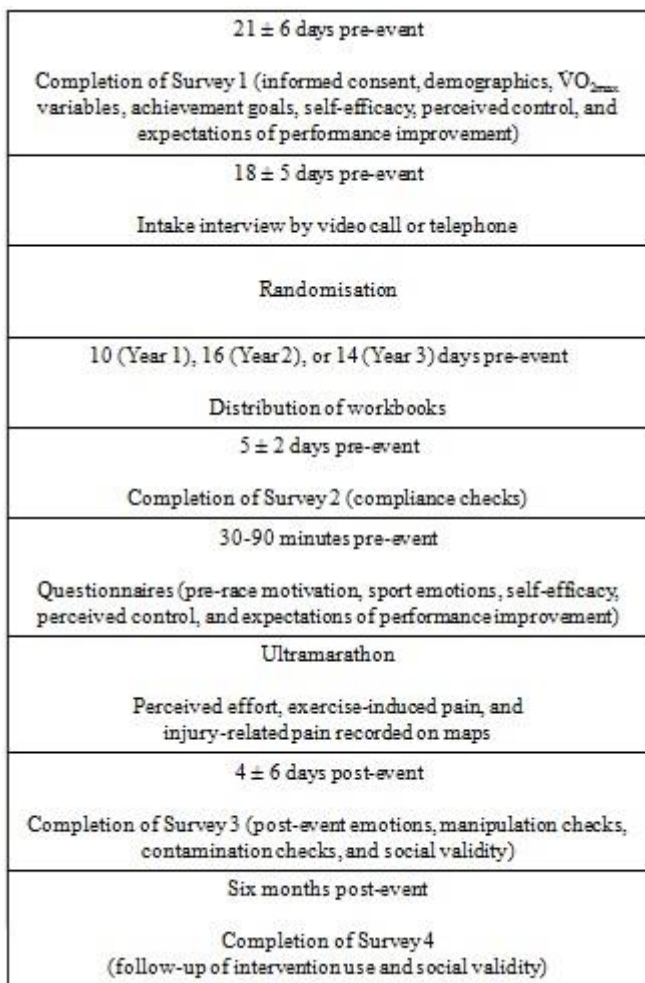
$21 \pm 6$ days pre-event

Completion of Survey 1 (informed consent, demographics, $VO_{2max}$ variables, achievement goals, self-efficacy, perceived control, and expectations of performance improvement)

$18 \pm 5$ days pre-event

Intake interview by video call or telephone

Randomisation

10 (Year 1), 16 (Year 2), or 14 (Year 3) days pre-event

Distribution of workbooks

$5 \pm 2$ days pre-event

Completion of Survey 2 (compliance checks)

30-90 minutes pre-event

Questionnaires (pre-race motivation, sport emotions, self-efficacy, perceived control, and expectations of performance improvement)

Ultramarathon

Perceived effort, exercise-induced pain, and injury-related pain recorded on maps

$4 \pm 6$ days post-event

Completion of Survey 3 (post-event emotions, manipulation checks, contamination checks, and social validity)

Six months post-event

Completion of Survey 4 (follow-up of intervention use and social validity)